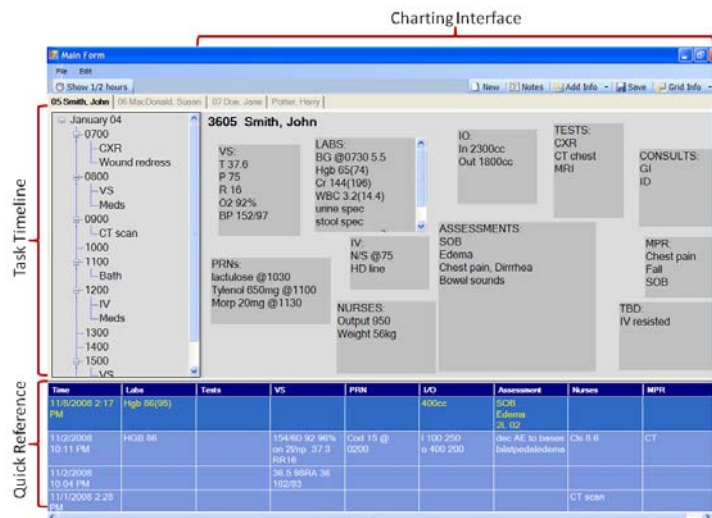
Charting Interface

Task Timeline

Quick Reference

Main Form

File Edit

Show 1/2 hours

New Notes Add Info Save Grid Info

05 Smith, John | 06 MacDonald, Susan | 07 Doe, Jane | Potter, Harry

January 04
0700
CXR
Wound redress
0800
VS
Meds
0900
CT scan
1000
1100
Bath
1200
IV
Meds
1300
1400
1500
VS

3605 Smith, John

VS:
T 37.6
P 75
R 16
O2 92%
BP 152/97

LABS:
BG @0730 5.5
Hgb 65(74)
Cr 144(196)
WBC 3.2(14.4)
urine spec
stool spec

IO:
In 2300cc
Out 1800cc

TESTS:
CXR
CT chest
MRI

CONSULTS:
GI
ID

PRNs:
lactulose @1030
Tylenol 650mg @1100
Morp 20mg @1130

IV:
N/S @75
HD line

ASSESSMENTS:
SOB
Edema
Chest pain, Dirrrhea
Bowel sounds

MPR:
Chest pain
Fall
SOB

NURSES:
Output 950
Weight 56kg

TBD:
IV resisted

| Time | Labs | Tests | VS | PRN | I/O | Assessment | Nurses | MPR |
|---|---|---|---|---|---|---|---|---|
| 11/8/2008 2:17 PM | Hgb 86(95) | | | | 400cc | SOB Edema 2L 02 | | |
| 11/2/2008 10:11 PM | HGB 86 | | 154/60 92 96% on 2l/np 37.3 RR16 | Cod 15 @ 0200 | I 100 250 o 400 200 | dec AE to bases bilatpedaledema | Chi 8.6 | CT |
| 11/2/2008 10:04 PM | | | 36.5 98RA 36 162/83 | | | | | |
| 11/1/2008 2:28 PM | | | | | | | CT scan | |